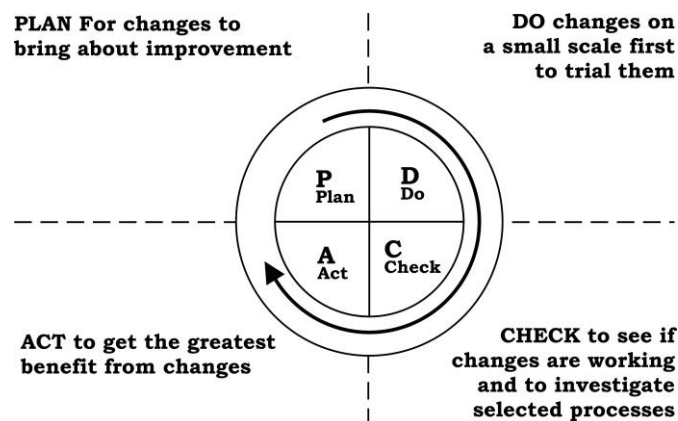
PLAN For changes to bring about improvement

DO changes on a small scale first to trial them

P
Plan

D
Do

A
Act

C
Check

ACT to get the greatest benefit from changes

CHECK to see if changes are working and to investigate selected processes